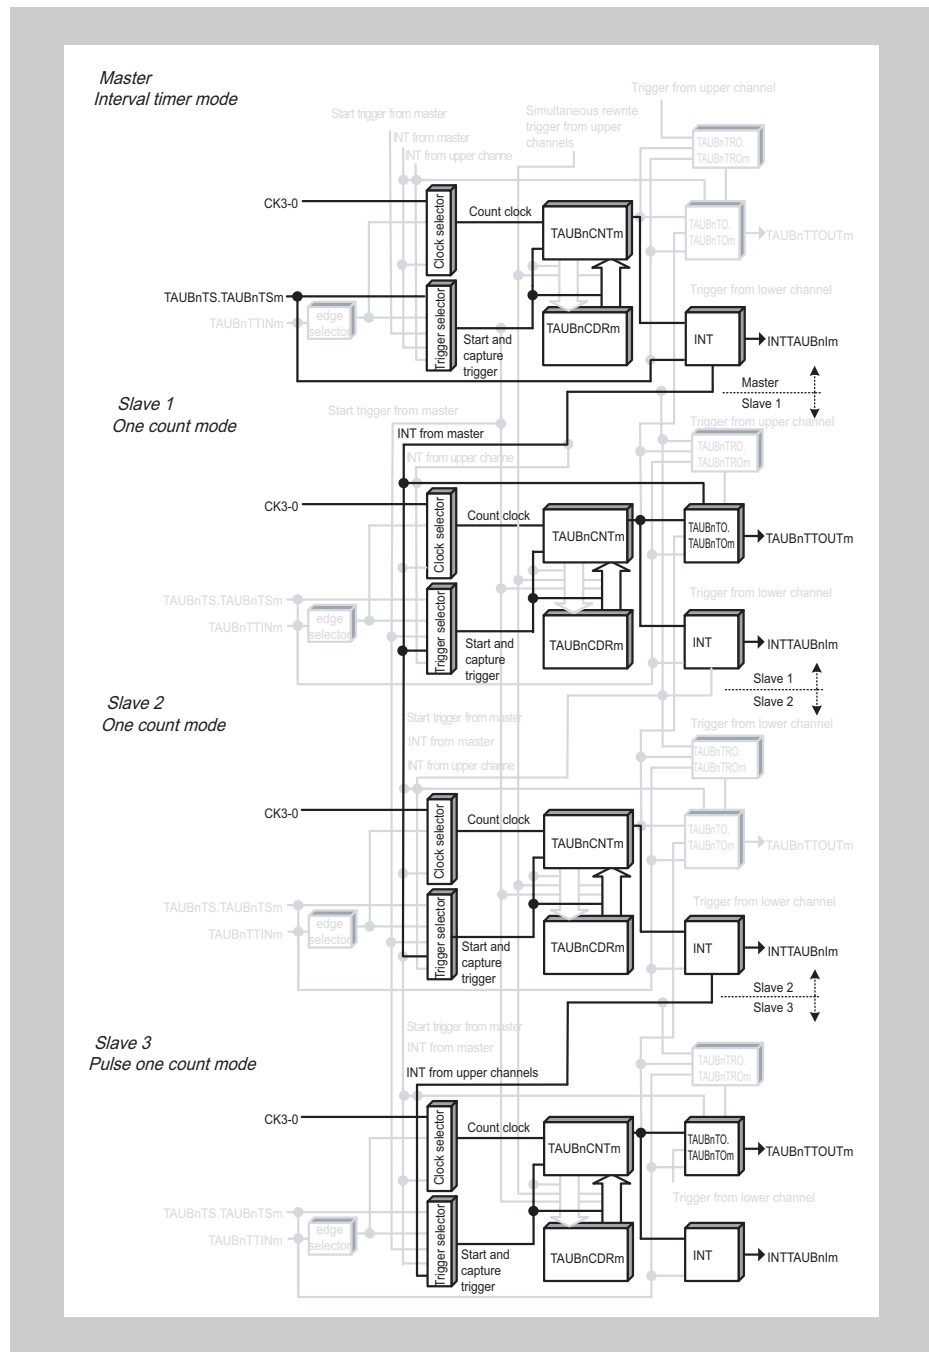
Master
Interval timer mode

Start trigger from master
INT from master
INT from upper channe
Simultaneous rewrite trigger from upper channels
Trigger from upper channel
TAUBnTRO.
TAUBnTROm
CK3-0
Clock selector
Count clock
TAUBnCNTm
TAUBnTO.
TAUBnTOm
TAUBnTTOUTm
TAUBnTS.TAUBnTSm
TAUBnTTINm
edge selector
Trigger selector
Trigger from lower channel
TAUBnCDRm
Start and capture trigger
INT
INTTAUBnIm
Master
Slave 1

Slave 1
One count mode

Start trigger from master
INT from master
INT from upper channe
Trigger from upper channel
TAUBnTRO.
TAUBnTROm
CK3-0
Clock selector
Count clock
TAUBnCNTm
TAUBnTO.
TAUBnTOm
TAUBnTTOUTm
TAUBnTS.TAUBnTSm
TAUBnTTINm
edge selector
Trigger selector
Trigger from lower channel
TAUBnCDRm
Start and capture trigger
INT
INTTAUBnIm
Slave 1
Slave 2

Slave 2
One count mode

Start trigger from master
INT from master
INT from upper channe
Trigger from lower channel
TAUBnTRO.
TAUBnTROm
CK3-0
Clock selector
Count clock
TAUBnCNTm
TAUBnTO.
TAUBnTOm
TAUBnTTOUTm
TAUBnTS.TAUBnTSm
TAUBnTTINm
edge selector
Trigger selector
Trigger from lower channel
TAUBnCDRm
Start and capture trigger
INT
INTTAUBnIm
Slave 2
Slave 3

Slave 3
Pulse one count mode

Start trigger from master
INT from master
INT from upper channels
TAUBnTRO.
TAUBnTROm
CK3-0
Clock selector
Count clock
TAUBnCNTm
TAUBnTO.
TAUBnTOm
TAUBnTTOUTm
Trigger from lower channel
TAUBnTS.TAUBnTSm
TAUBnTTINm
edge selector
Trigger selector
TAUBnCDRm
Start and capture trigger
INT
INTTAUBnIm